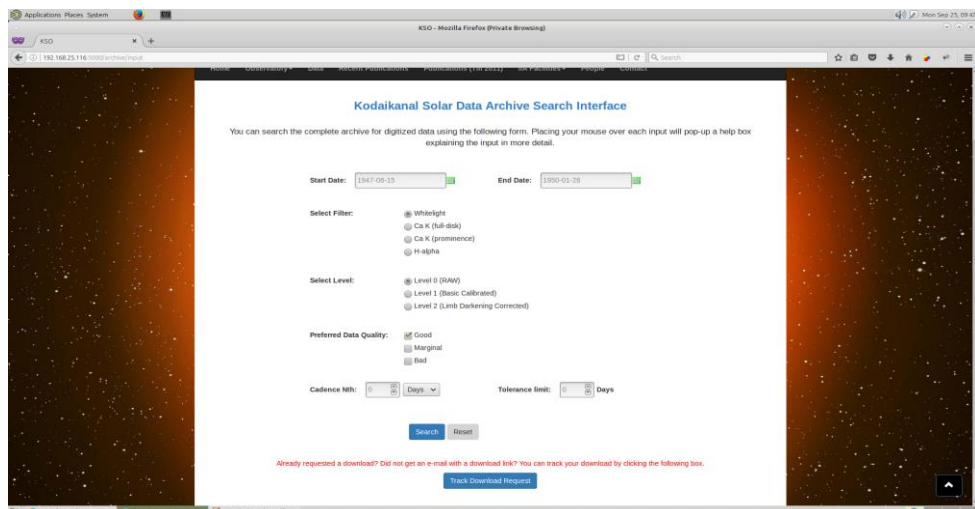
Applications Places System

Mon Sep 25, 09:47

KSO - Mozilla Firefox (Private Browsing)

KSO

192.168.25.116:5000/archive/input

Search

Home Observatory Data Recent Publications Publications (Till 2011) IIA Facilities People Contact

Kodaikanal Solar Data Archive Search Interface

You can search the complete archive for digitized data using the following form. Placing your mouse over each input will pop-up a help box explaining the input in more detail.

Start Date: 1947-08-15

End Date: 1950-01-26

Select Filter:
Whitelight
Ca K (full-disk)
Ca K (prominence)
H-alpha

Select Level:
Level 0 (RAW)
Level 1 (Basic Calibrated)
Level 2 (Limb Darkening Corrected)

Preferred Data Quality:
Good
Marginal
Bad

Cadence Nth: 0 Days

Tolerance limit: 0 Days

Search Reset

Already requested a download? Did not get an e-mail with a download link? You can track your download by clicking the following box.

Track Download Request